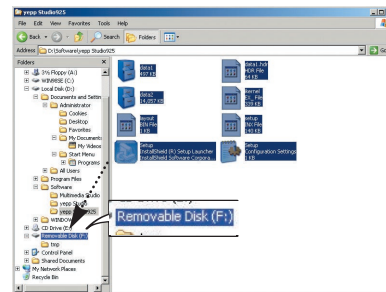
yepp Studio925

File Edit View Favorites Tools Help

Back Search Folders

Address D:\Software\yepp Studio925

Go

Folders

3½ Floppy (A:)
WINNRSE (C:)
Local Disk (D:)
Documents and Settin
Administrator
Cookies
Desktop
Favorites
My Documents
My Videos
Start Menu
Programs
All Users
Program Files
Software
Multimedia Studio
yepp Studio
yepp Studio925
WINDOWS
CD Drive (E:)
Removable Disk (F:)
tmp
Control Panel
Shared Documents
My Network Places
Recycle Bin

data1
497 KB

data1.hdr
HDR File
54 KB

data2
14,257 KB

ikernel
EX_ File
336 KB

layout
BIN File
1 KB

setup
Ibt File
346 KB

Setup
InstallShield (R) Setup Launcher
InstallShield Software Corpora...

setup
Configuration Settings
1 KB

Removable Disk (F:)